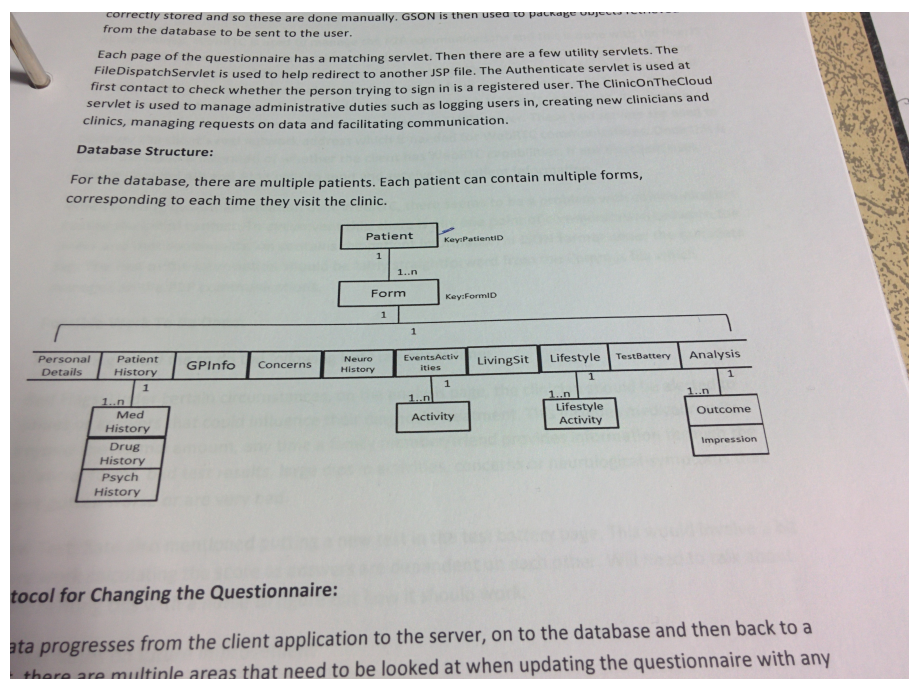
correctly stored and so these are done manually. GSON is then used to package objects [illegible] from the database to be sent to the user.

Each page of the questionnaire has a matching servlet. Then there are a few utility servlets. The FileDispatchServlet is used to help redirect to another JSP file. The Authenticate servlet is used at first contact to check whether the person trying to sign in is a registered user. The ClinicOnTheCloud servlet is used to manage administrative duties such as logging users in, creating new clinicians and clinics, managing requests on data and facilitating communication.

Database Structure:

For the database, there are multiple patients. Each patient can contain multiple forms, corresponding to each time they visit the clinic.

Patient
Key:PatientID
1
1..n
Form
Key:FormID
1
1

Personal Details
Patient History
GPInfo
Concerns
Neuro History
EventsActivities
LivingSit
Lifestyle
TestBattery
Analysis

1
1..n
Med History
Drug History
Psych History

1
1..n
Activity

1
1..n
Lifestyle Activity

1
1..n
Outcome
Impression

tocol for Changing the Questionnaire:

ata progresses from the client application to the server, on to the database and then back to a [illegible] there are multiple areas that need to be looked at when updating the questionnaire with any